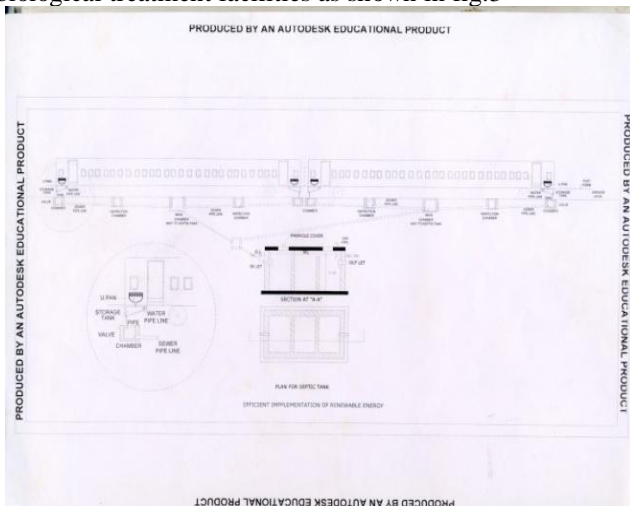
ecological treatment facilities as shown in fig.6

PRODUCED BY AN AUTODESK EDUCATIONAL PRODUCT

PRODUCED BY AN AUTODESK EDUCATIONAL PRODUCT

PRODUCED BY AN AUTODESK EDUCATIONAL PRODUCT

U PAN
STORAGE TANK
WATER PIPE LINE
PIPE
VALVE
CHAMBER
SEWER PIPE LINE

STORAGE TANK
WATER PIPE LINE
SEWER PIPE LINE
VALVE
CHAMBER
INSPECTION CHAMBER
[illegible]
MAIN CHAMBER
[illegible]

MANHOLE COVER
INLET
OUT LET
SECTION AT "A-A"

PLAN FOR SEPTIC TANK

EFFICIENT IMPPLEMENTATION OF RENEWABLE ENERGY

PRODUCED BY AN AUTODESK EDUCATIONAL PRODUCT